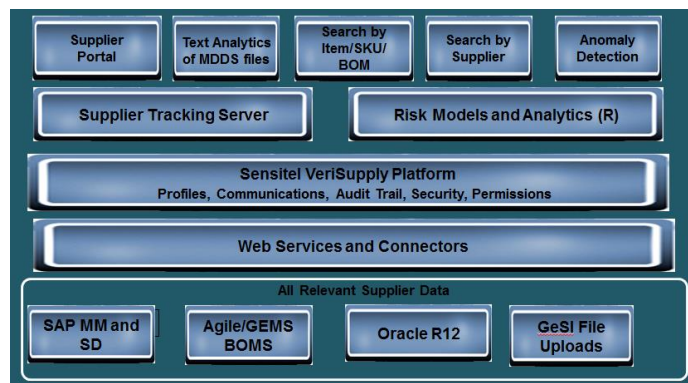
Supplier Portal

Text Analytics of MDDS files

Search by Item/SKU/ BOM

Search by Supplier

Anomaly Detection

Supplier Tracking Server

Risk Models and Analytics (R)

Sensitel VeriSupply Platform
Profiles, Communications, Audit Trail, Security, Permissions

Web Services and Connectors

All Relevant Supplier Data

SAP MM and SD

Agile/GEMS BOMS

Oracle R12

GeSI File Uploads